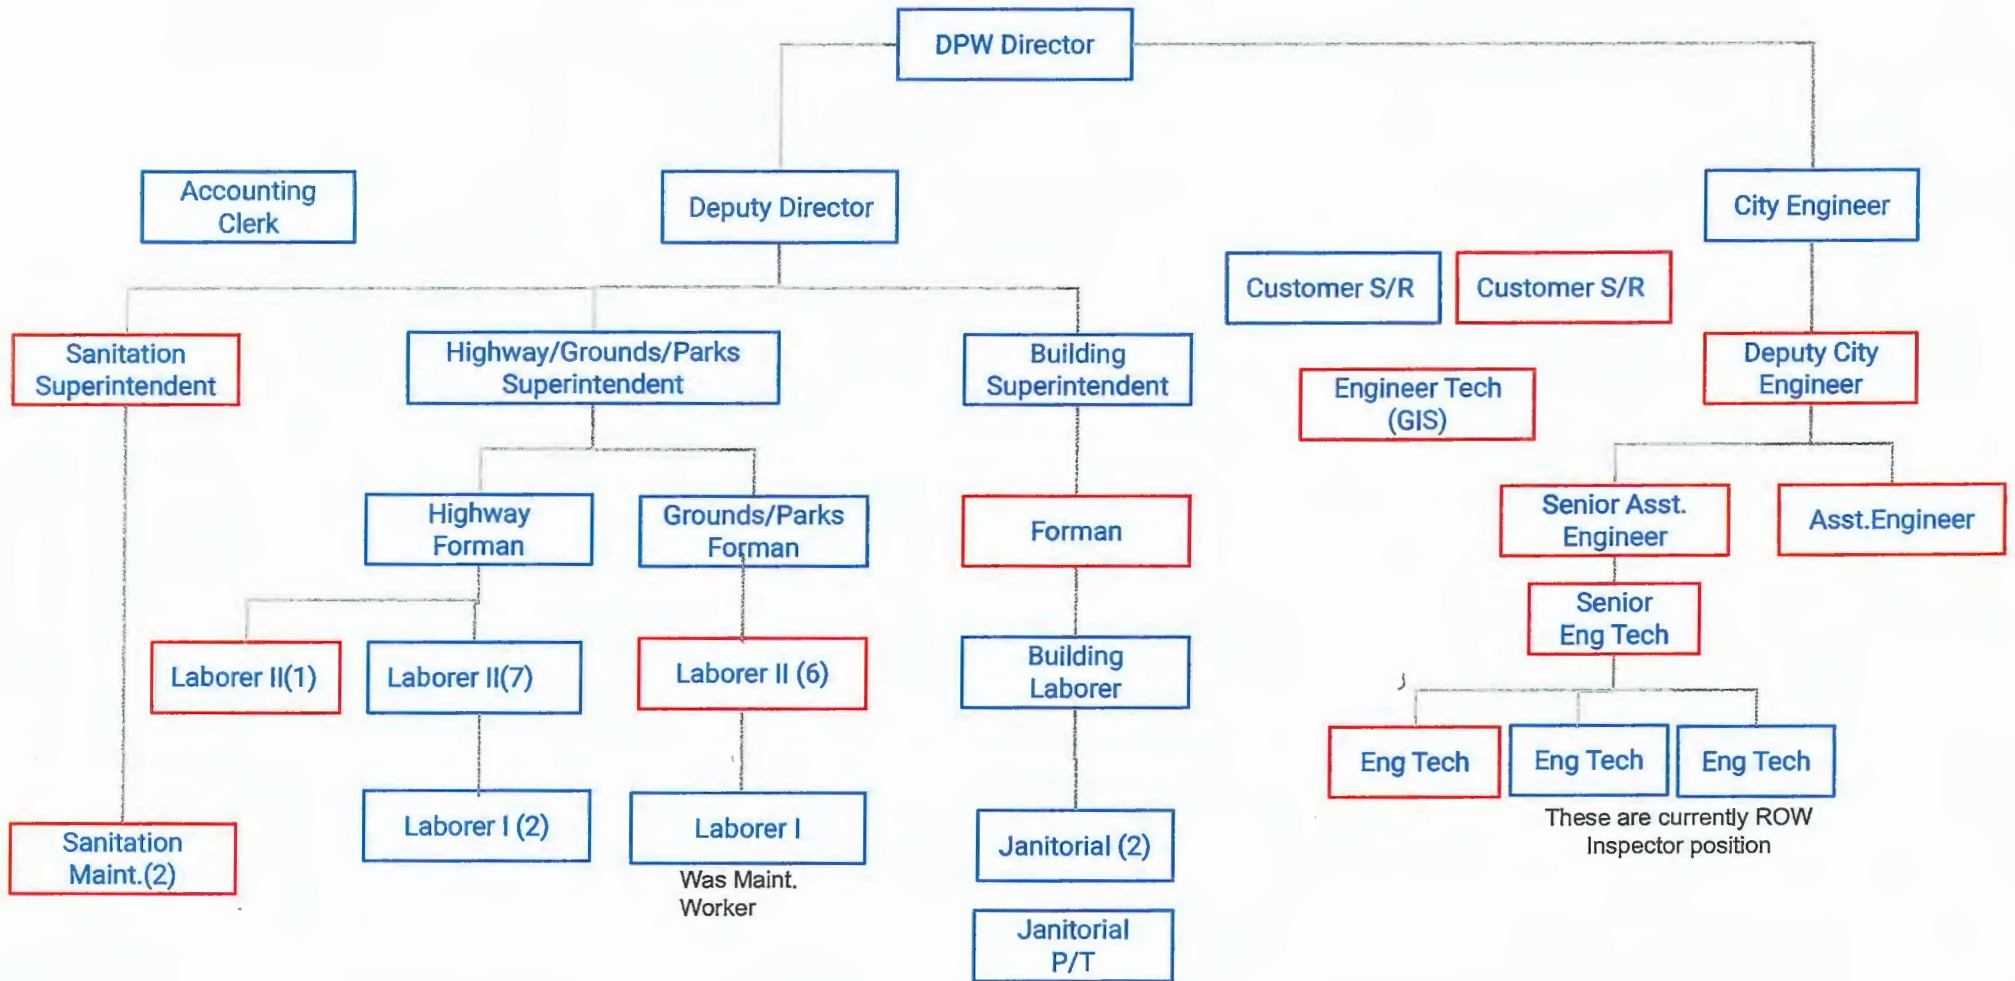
DPW Director

Accounting Clerk

Deputy Director

City Engineer

Customer S/R

Customer S/R

Sanitation Superintendent

Highway/Grounds/Parks Superintendent

Building Superintendent

Engineer Tech (GIS)

Deputy City Engineer

Highway Forman

Grounds/Parks Forman

Forman

Senior Asst. Engineer

Asst.Engineer

Senior Eng Tech

Laborer II(1)

Laborer II(7)

Laborer II (6)

Building Laborer

Eng Tech

Eng Tech

Eng Tech

These are currently ROW Inspector position

Sanitation Maint.(2)

Laborer I (2)

Laborer I

Was Maint. Worker

Janitorial (2)

Janitorial P/T